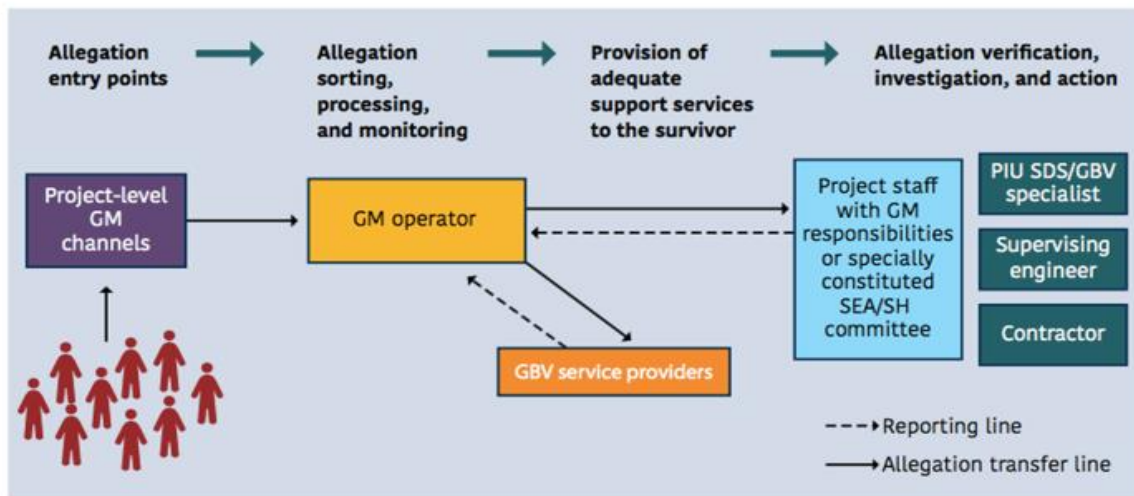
Allegation entry points

Allegation sorting, processing, and monitoring

Provision of adequate support services to the survivor

Allegation verification, investigation, and action

Project-level GM channels

GM operator

Project staff with GM responsibilities or specially constituted SEA/SH committee

PIU SDS/GBV specialist

Supervising engineer

Contractor

GBV service providers

Reporting line

Allegation transfer line